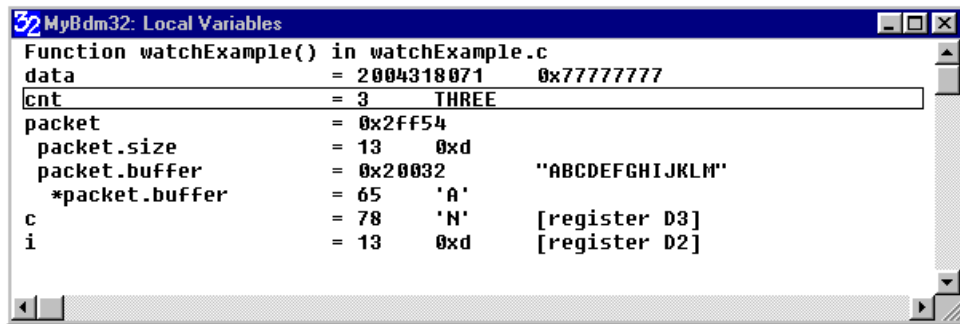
32 MyBdm32: Local Variables

Function watchExample() in watchExample.c

| | | | |
|---|---|---|---|
| data | = 2004318071 | 0x77777777 | |
| cnt | = 3 | THREE | |
| packet | = 0x2ff54 | | |
| packet.size | = 13 | 0xd | |
| packet.buffer | = 0x20032 | "ABCDEFGHIJKLM" | |
| *packet.buffer | = 65 | 'A' | |
| c | = 78 | 'N' | [register D3] |
| i | = 13 | 0xd | [register D2] |